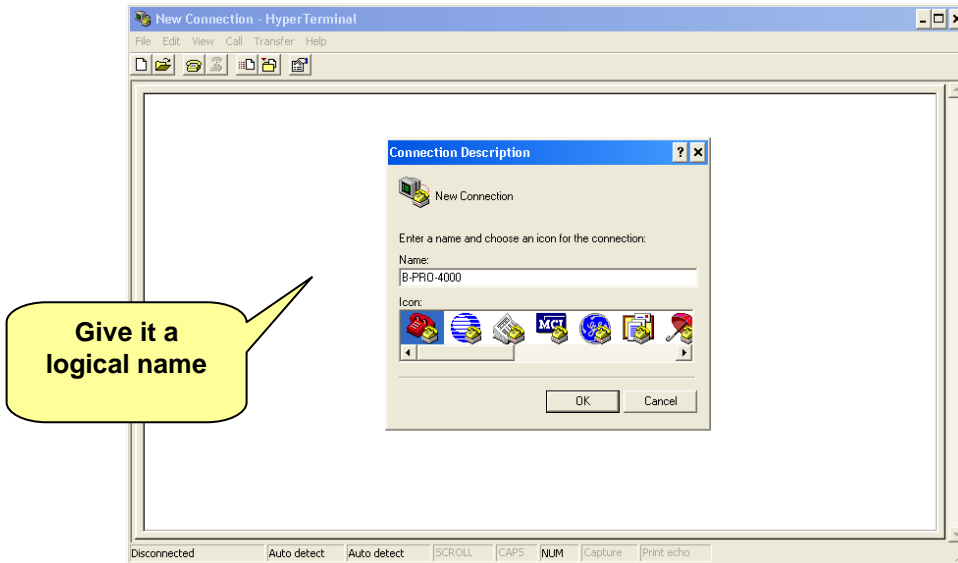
New Connection - HyperTerminal

File Edit View Call Transfer Help

Connection Description

New Connection

Enter a name and choose an icon for the connection:

Name:

B-PRO-4000

Icon:

MCI

OK

Cancel

Give it a logical name

Disconnected | Auto detect | Auto detect | SCROLL | CAPS | NUM | Capture | Print echo